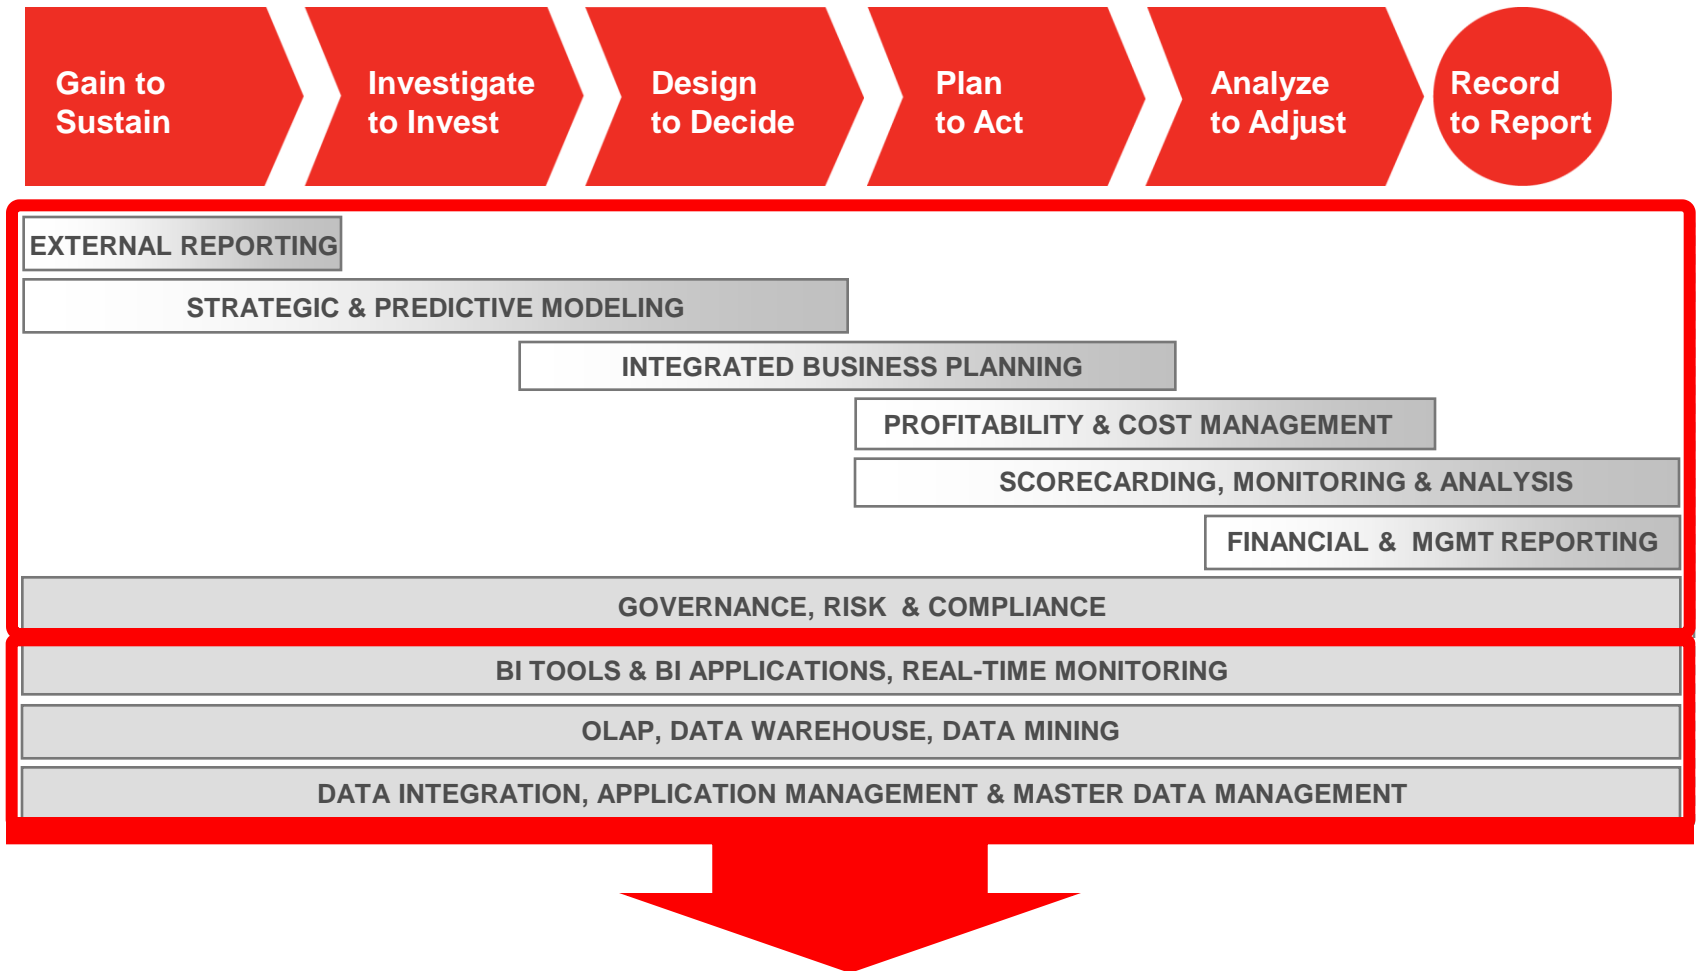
Gain to Sustain

Investigate to Invest

Design to Decide

Plan to Act

Analyze to Adjust

Record to Report

EXTERNAL REPORTING

STRATEGIC & PREDICTIVE MODELING

INTEGRATED BUSINESS PLANNING

PROFITABILITY & COST MANAGEMENT

SCORECARDING, MONITORING & ANALYSIS

FINANCIAL & MGMT REPORTING

GOVERNANCE, RISK & COMPLIANCE

BI TOOLS & BI APPLICATIONS, REAL-TIME MONITORING

OLAP, DATA WAREHOUSE, DATA MINING

DATA INTEGRATION, APPLICATION MANAGEMENT & MASTER DATA MANAGEMENT